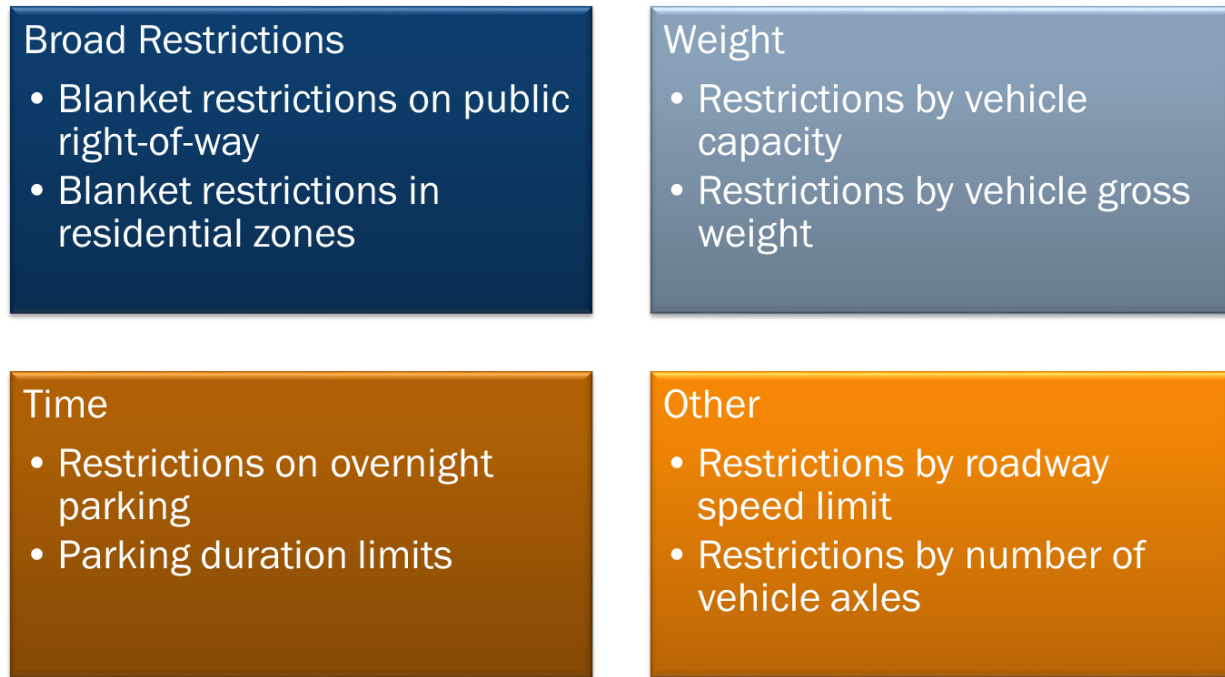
Broad Restrictions

- Blanket restrictions on public right-of-way
- Blanket restrictions in residential zones

Weight

- Restrictions by vehicle capacity
- Restrictions by vehicle gross weight

Time

- Restrictions on overnight parking
- Parking duration limits

Other

- Restrictions by roadway speed limit
- Restrictions by number of vehicle axles